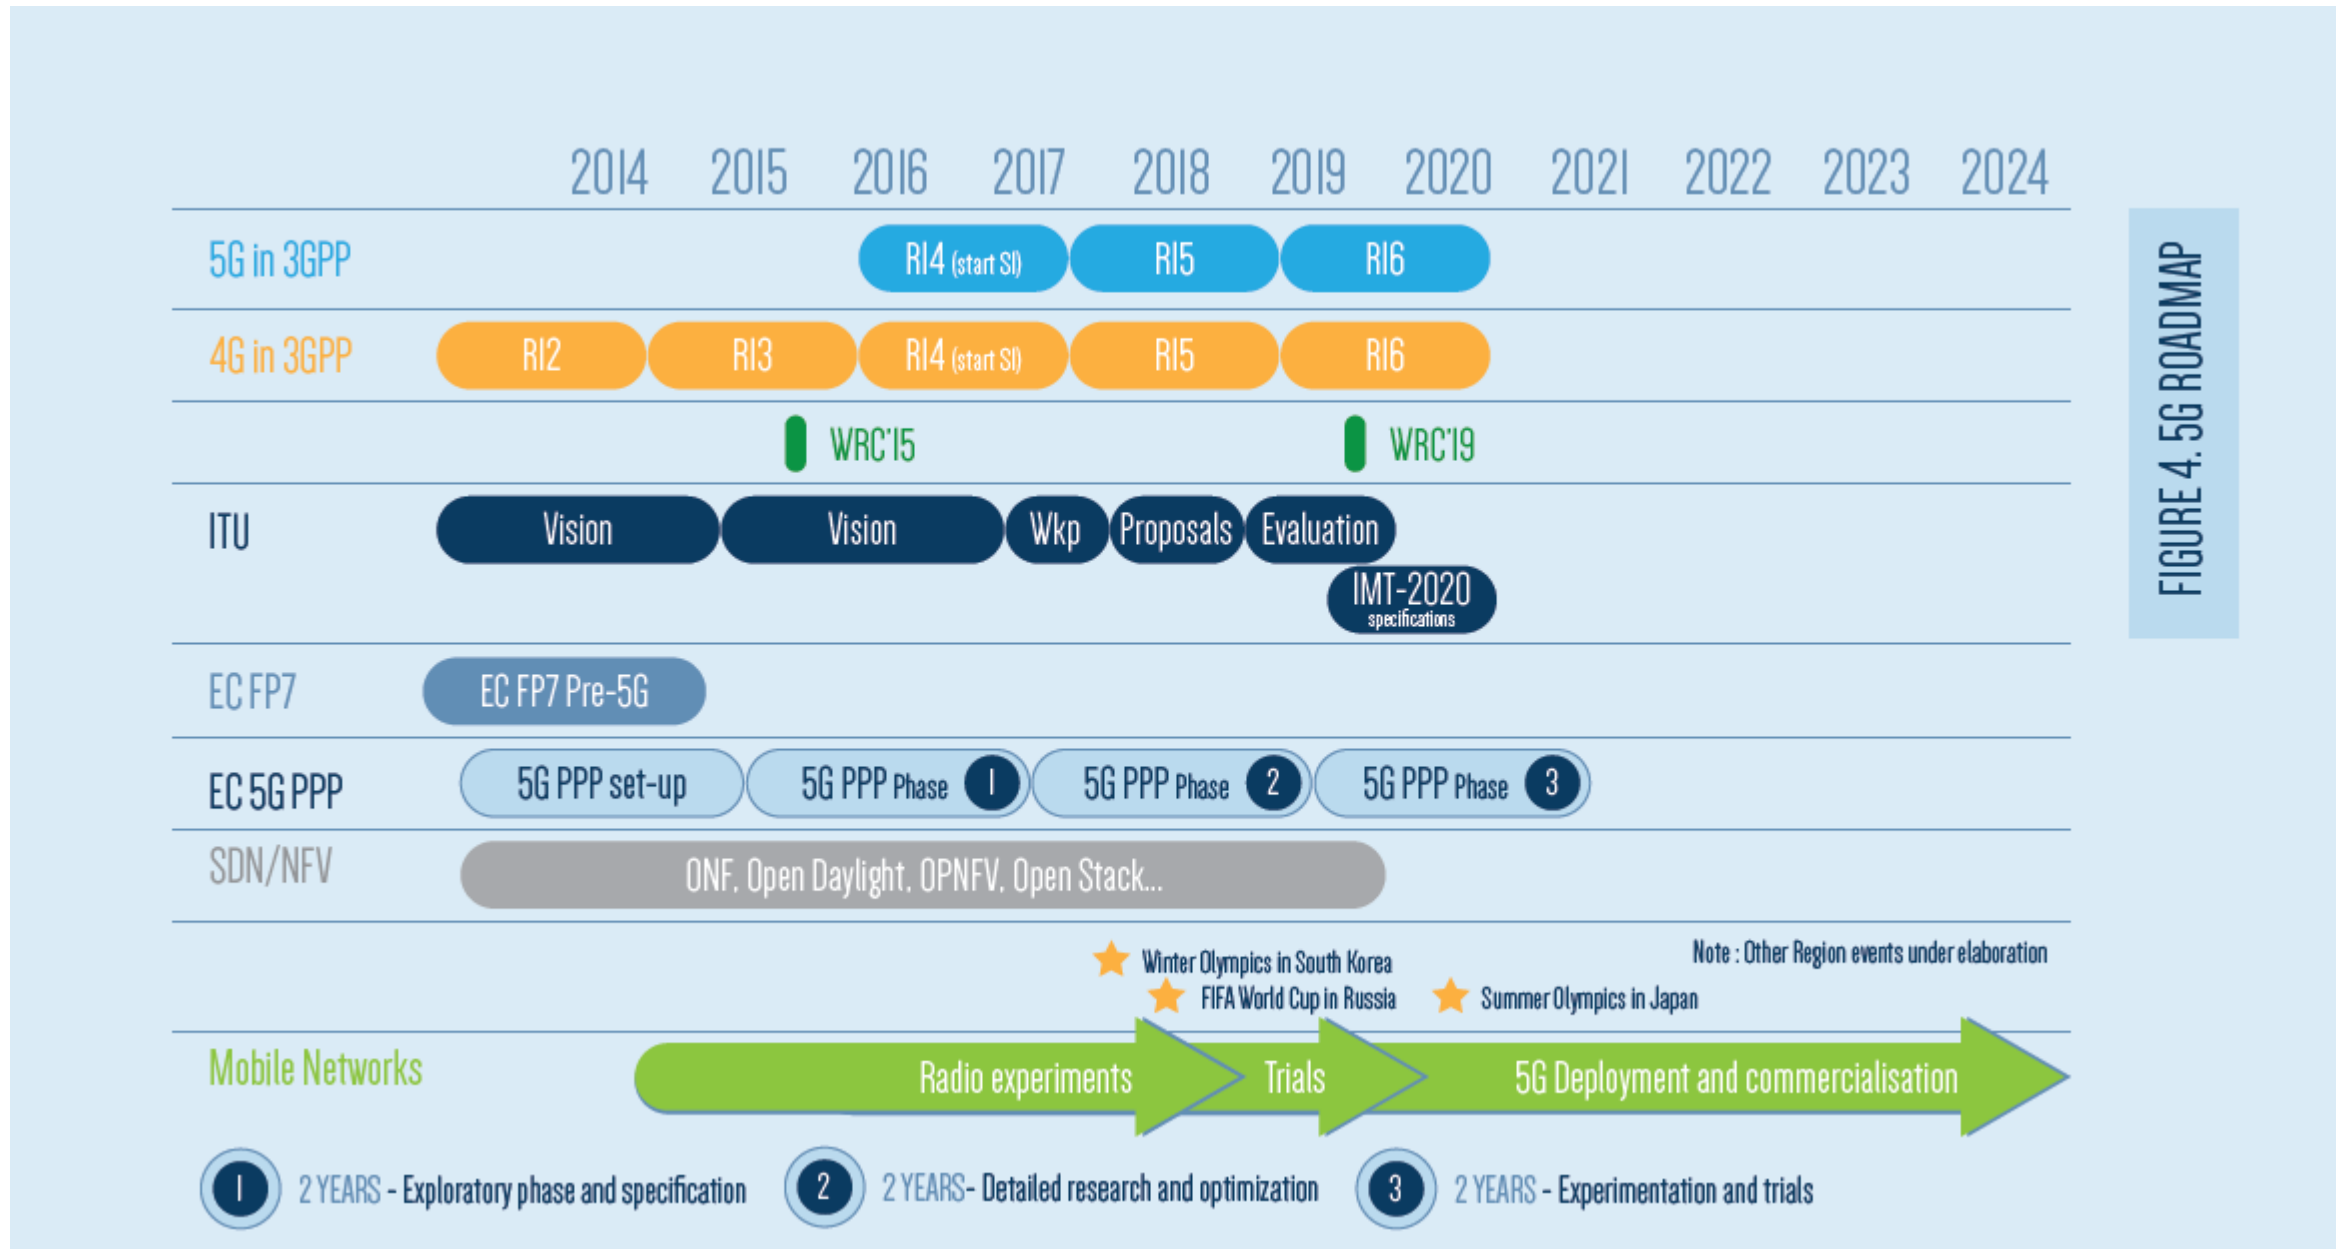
2014 2015 2016 2017 2018 2019 2020 2021 2022 2023 2024

FIGURE 4. 5G ROADMAP

5G in 3GPP
Rl4 (start SI) Rl5 Rl6

4G in 3GPP
Rl2 Rl3 Rl4 (start SI) Rl5 Rl6

WRC'15 WRC'19

ITU
Vision Vision Wkp Proposals Evaluation
IMT-2020 specifications

EC FP7
EC FP7 Pre-5G

EC 5G PPP
5G PPP set-up 5G PPP Phase 1 5G PPP Phase 2 5G PPP Phase 3

SDN/NFV
ONF, Open Daylight, OPNFV, Open Stack...

Winter Olympics in South Korea
FIFA World Cup in Russia
Summer Olympics in Japan
Note : Other Region events under elaboration

Mobile Networks
Radio experiments Trials 5G Deployment and commercialisation

1 2 YEARS - Exploratory phase and specification
2 2 YEARS- Detailed research and optimization
3 2 YEARS - Experimentation and trials